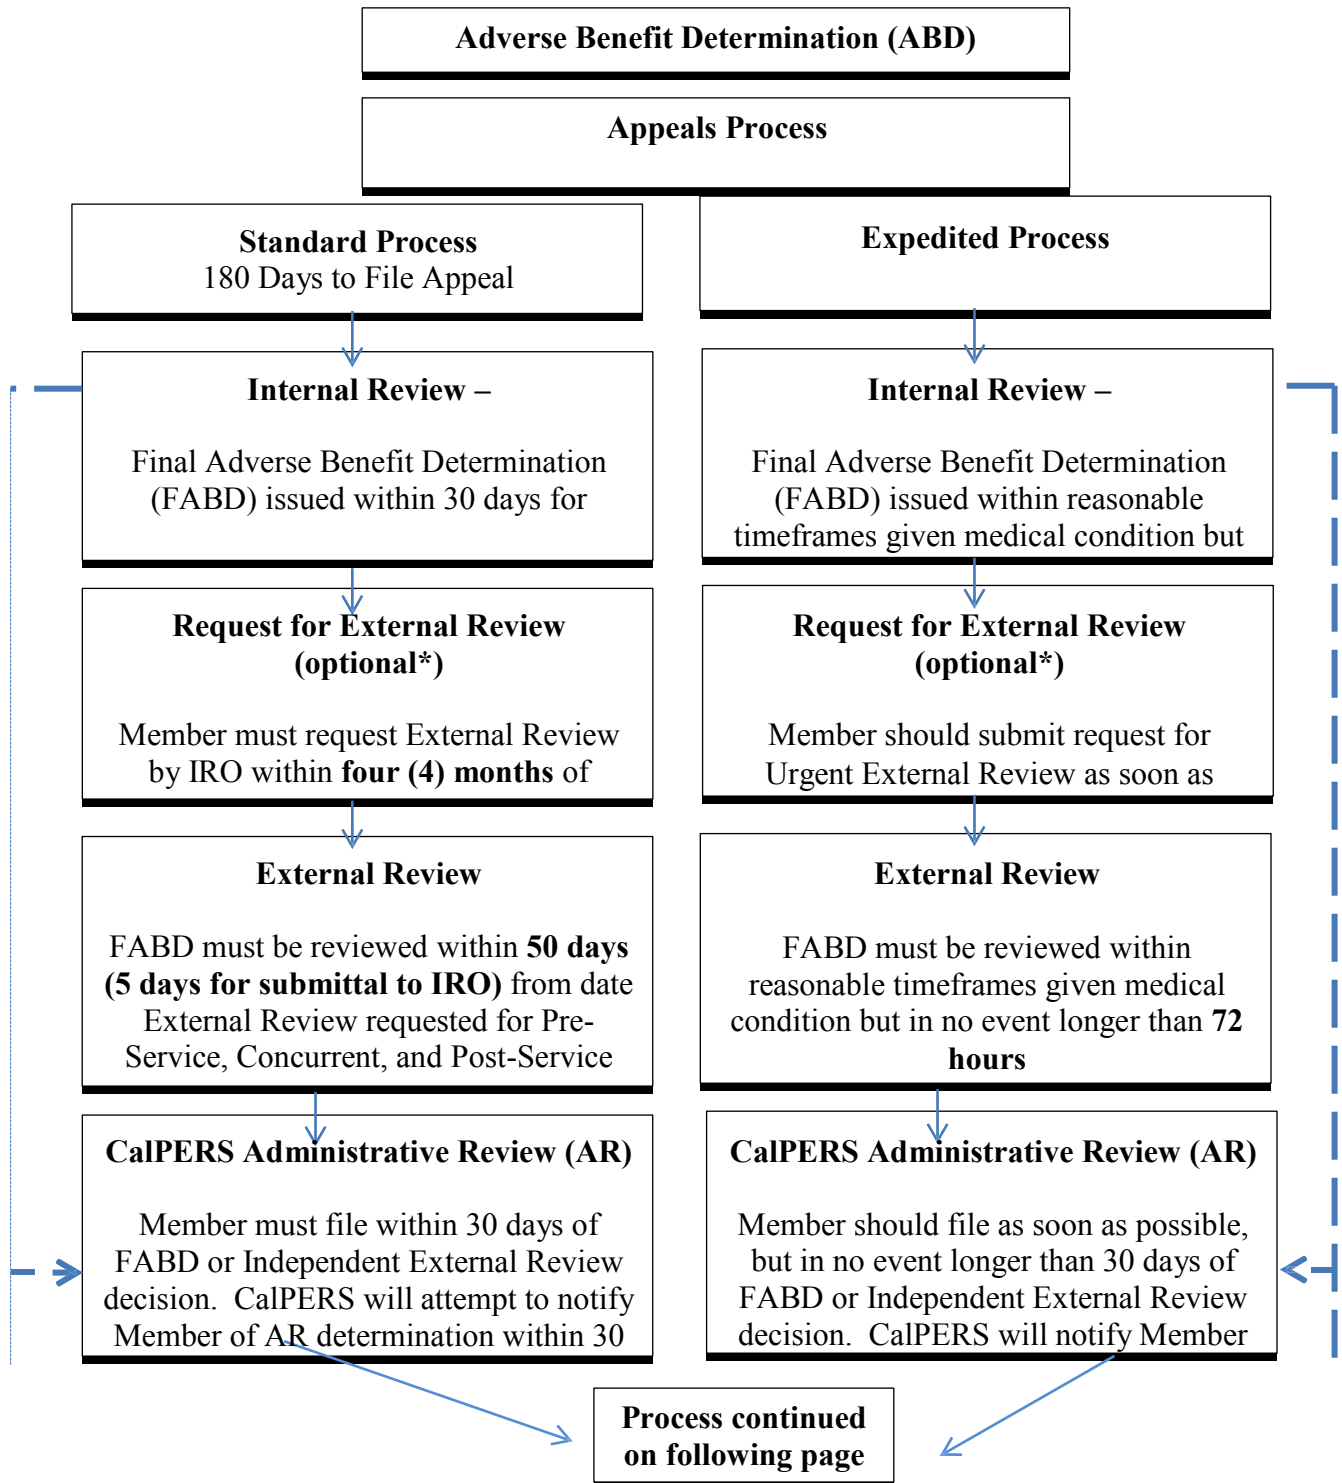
Adverse Benefit Determination (ABD)

Appeals Process

Standard Process
180 Days to File Appeal

Internal Review –

Final Adverse Benefit Determination (FABD) issued within 30 days for

Request for External Review (optional*)

Member must request External Review by IRO within **four (4) months** of

External Review

FABD must be reviewed within **50 days (5 days for submittal to IRO)** from date External Review requested for Pre-Service, Concurrent, and Post-Service

CalPERS Administrative Review (AR)

Member must file within 30 days of FABD or Independent External Review decision. CalPERS will attempt to notify Member of AR determination within 30

Expedited Process

Internal Review –

Final Adverse Benefit Determination (FABD) issued within reasonable timeframes given medical condition but

Request for External Review (optional*)

Member should submit request for Urgent External Review as soon as

External Review

FABD must be reviewed within reasonable timeframes given medical condition but in no event longer than **72 hours**

CalPERS Administrative Review (AR)

Member should file as soon as possible, but in no event longer than 30 days of FABD or Independent External Review decision. CalPERS will notify Member

Process continued on following page